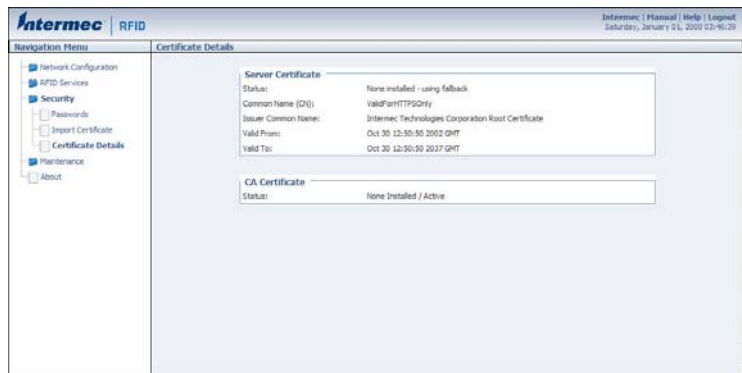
Intermec | RFID

Intermec | Manual | Help | Logout
Saturday, January 01, 2000 03:46:29

Navigation Menu

Network Configuration
RFID Services
Security
Passwords
Import Certificate
Certificate Details
Maintenance
About

Certificate Details

Server Certificate

| | |
|---|---|
| Status: | None installed - using fallback |
| Common Name (CN): | ValidForHTTPSOnly |
| Issuer Common Name: | Intermec Technologies Corporation Root Certificate |
| Valid From: | Oct 30 12:50:50 2002 GMT |
| Valid To: | Oct 30 12:50:50 2037 GMT |

CA Certificate

| | |
|---|---|
| Status: | None Installed / Active |